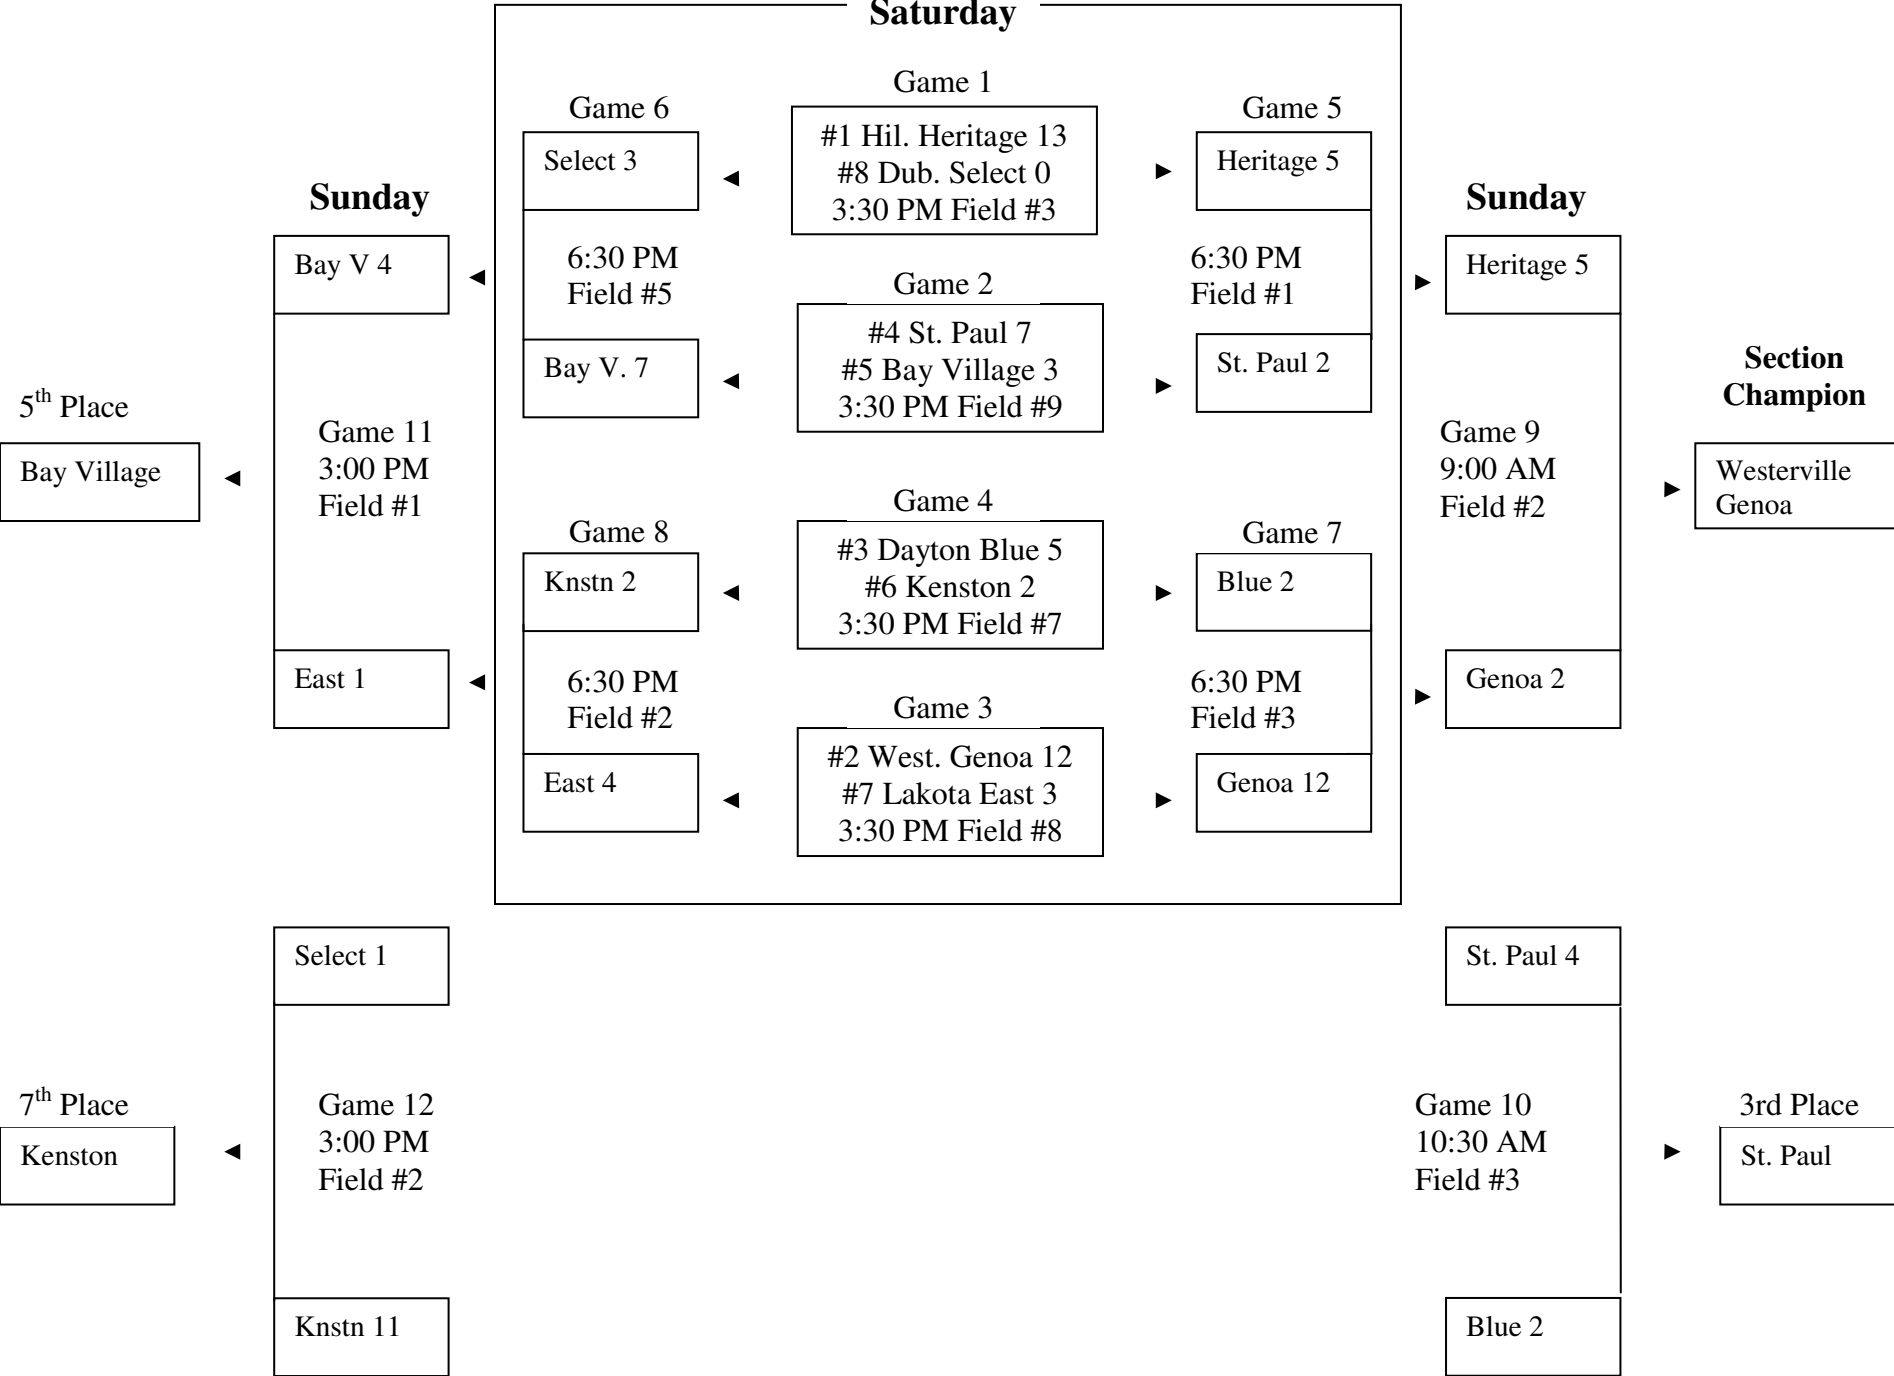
Saturday

Game 1
#1 Hil. Heritage 13
#8 Dub. Select 0
3:30 PM Field #3

Game 6
Select 3

6:30 PM
Field #5

Bay V. 7

Game 2
#4 St. Paul 7
#5 Bay Village 3
3:30 PM Field #9

Game 5
Heritage 5

6:30 PM
Field #1

St. Paul 2

Game 4
#3 Dayton Blue 5
#6 Kenston 2
3:30 PM Field #7

Game 8
Knstn 2

6:30 PM
Field #2

East 4

Game 3
#2 West. Genoa 12
#7 Lakota East 3
3:30 PM Field #8

Game 7
Blue 2

6:30 PM
Field #3

Genoa 12

Sunday

Bay V 4

Game 11
3:00 PM
Field #1

East 1

$5^{th}$ Place
Bay Village

Sunday

Heritage 5

Game 9
9:00 AM
Field #2

Genoa 2

Section Champion
Westerville Genoa

Select 1

Game 12
3:00 PM
Field #2

Knstn 11

$7^{th}$ Place
Kenston

St. Paul 4

Game 10
10:30 AM
Field #3

Blue 2

3rd Place
St. Paul